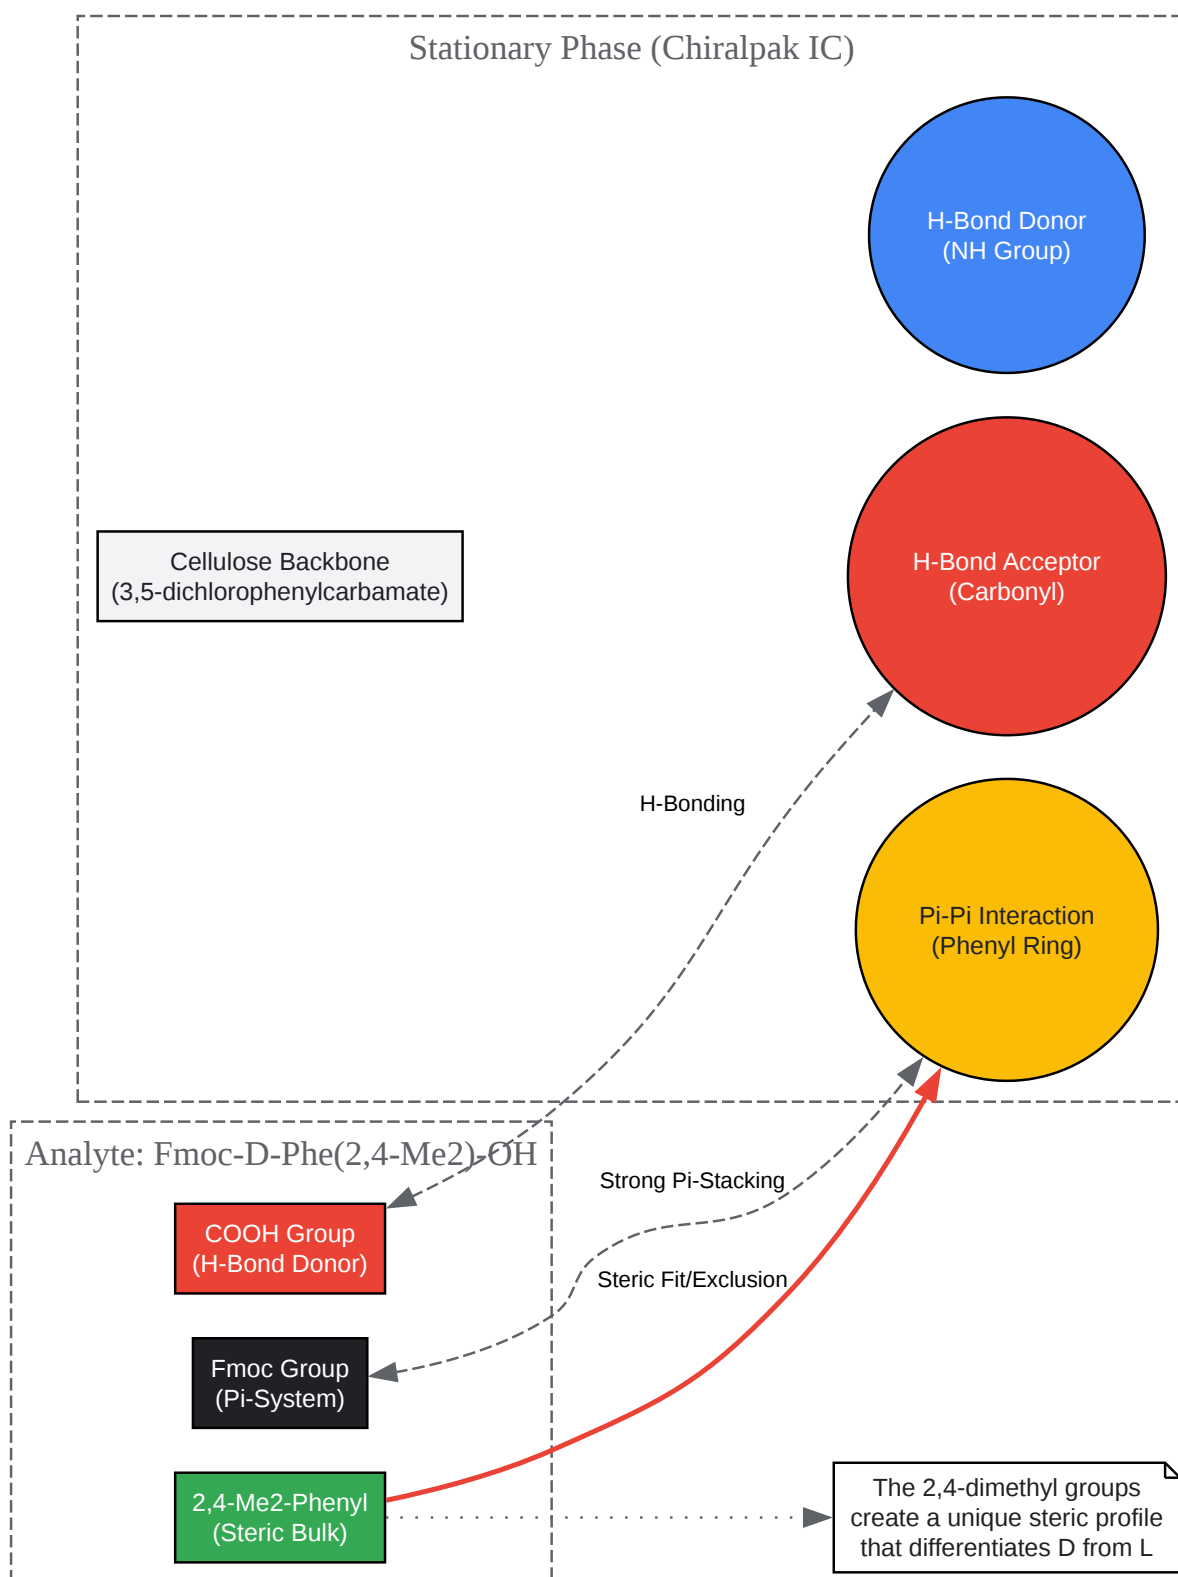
Stationary Phase (Chiralpak IC)

H-Bond Donor (NH Group)

Cellulose Backbone (3,5-dichlorophenylcarbamate)

H-Bond Acceptor (Carbonyl)

H-Bonding

Pi-Pi Interaction (Phenyl Ring)

Analyte: Fmoc-D-Phe(2,4-Me2)-OH

Strong Pi-Stacking

COOH Group (H-Bond Donor)

Steric Fit/Exclusion

Fmoc Group (Pi-System)

2,4-Me2-Phenyl (Steric Bulk)

The 2,4-dimethyl groups create a unique steric profile that differentiates D from L